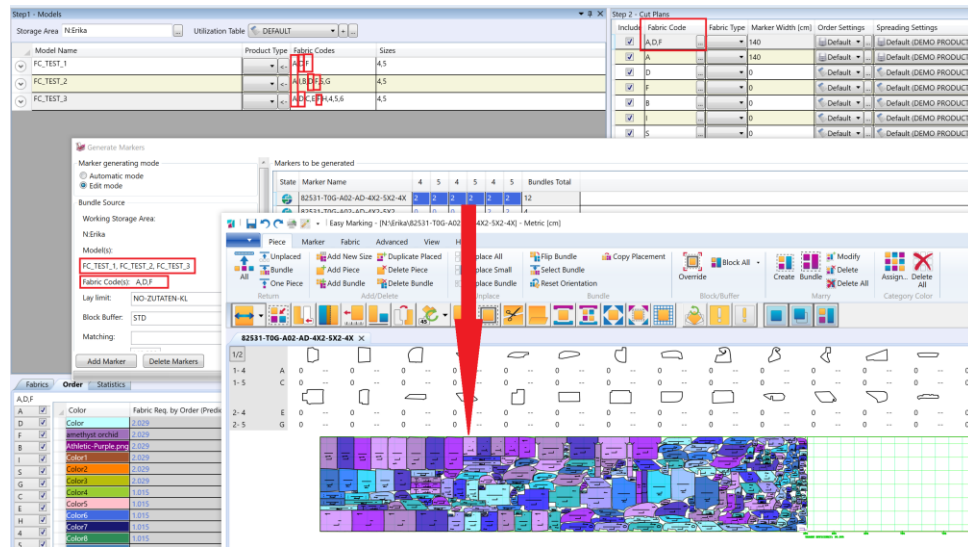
Step1 - Models

Storage Area N:Erika ... Utilization Table DEFAULT

| | Model Name | Product Type | Fabric Codes | Sizes |
|---|---|---|---|---|
| | FC_TEST_1 | <- | A,D,F | 4,5 |
| | FC_TEST_2 | <- | A,B,D,F,S,G | 4,5 |
| | FC_TEST_3 | <- | A,D,C,E,F | 4,4,5,6 | 4,5 |

Step 2 - Cut Plans

| Include | Fabric Code | Fabric Type | Marker Width [cm] | Order Settings | Spreading Settings |
|---|---|---|---|---|---|
| ✓ | A,D,F | | 140 | Default | Default (DEMO PRODUCT |
| ✓ | A | | 140 | Default | Default (DEMO PRODUCT |
| ✓ | D | | 0 | Default | Default (DEMO PRODUCT |
| ✓ | F | | 0 | Default | Default (DEMO PRODUCT |
| ✓ | B | | 0 | Default | Default (DEMO PRODUCT |
| ✓ | I | | 0 | Default | Default (DEMO PRODUCT |
| ✓ | S | | 0 | Default | Default (DEMO PRODUCT |

Generate Markers

Marker generating mode
Automatic mode
Edit mode

Bundle Source
Working Storage Area:
N:Erika
Model(s):
FC_TEST_1, FC_TEST_2, FC_TEST_3
Fabric Code(s): A,D,F
Lay limit: NO-ZUTATEN-KL
Block Buffer: STD
Matching:
Add Marker Delete Markers

Markers to be generated

| State | Marker Name | 4 | 5 | 4 | 5 | 4 | 5 | Bundles Total |
|---|---|---|---|---|---|---|---|---|
| | 82531-T0G-A02-AD-4X2-5X2-4X | 2 | 2 | 2 | 2 | 2 | 2 | 12 |
| | 82531-T0G-A02-AD-4X2-5X2 | 2 | 2 | | | | | |

Easy Marking - [N:\Erika\82531-T0G-A02-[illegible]4X2-5X2-4X] - Metric [cm]

Piece Marker Fabric Advanced View H

All Unplaced Bundle One Piece Return
Add New Size Add Piece Add Bundle Add/Delete
Duplicate Placed Delete Piece Delete Bundle
Replace All Replace Small Replace Bundle Replace
Flip Bundle Select Bundle Reset Orientation Bundle
Copy Placement
Override Block All Block/Buffer
Create Bundle Modify Delete Delete All Marry
Assign... Delete All Category Color

82531-T0G-A02-AD-4X2-5X2-4X ×

1/2
1- 4 A
1- 5 C
2- 4 E
2- 5 G

Fabrics Order Statistics
A,D,F

| | | Color | Fabric Req. by Order (Predi |
|---|---|---|---|
| A | ✓ | Color | 2.029 |
| D | ✓ | amethyst orchid | 2.029 |
| F | ✓ | Athletic-Purple.png | 2.029 |
| I | ✓ | Color1 | 2.029 |
| S | ✓ | Color2 | 2.029 |
| G | ✓ | Color3 | 2.029 |
| C | ✓ | Color4 | 1.015 |
| E | ✓ | Color5 | 1.015 |
| H | ✓ | Color6 | 1.015 |
| 4 | ✓ | Color7 | 1.015 |
| 5 | ✓ | Color8 | 1.015 |